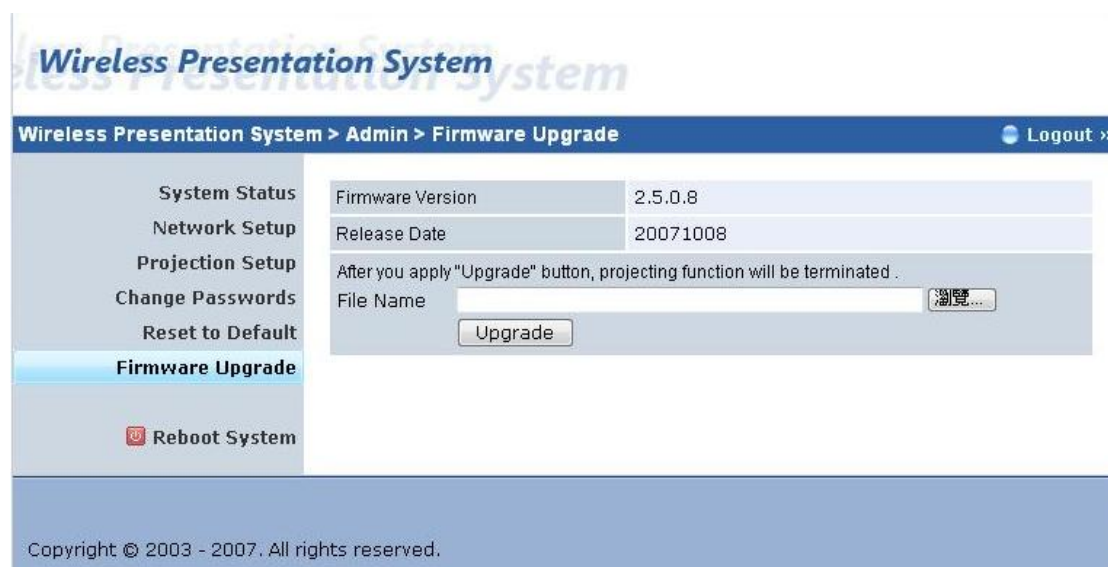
Wireless Presentation System

Wireless Presentation System > Admin > Firmware Upgrade

Logout »

System Status
Network Setup
Projection Setup
Change Passwords
Reset to Default
Firmware Upgrade

Reboot System

| Firmware Version | 2.5.0.8 |
|---|---|
| Release Date | 20071008 |

After you apply "Upgrade" button, projecting function will be terminated .
File Name 瀏覽...
Upgrade

Copyright © 2003 - 2007. All rights reserved.